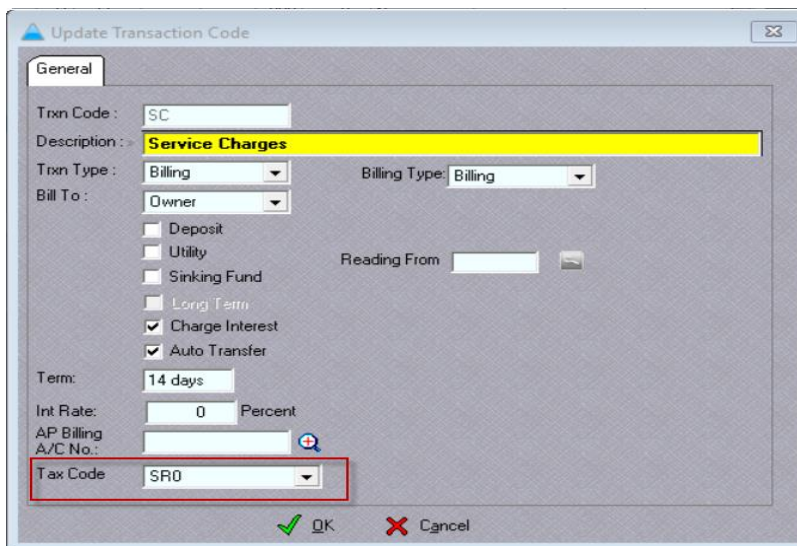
Update Transaction Code

General

Trxn Code : SC

Description : Service Charges

Trxn Type : Billing

Billing Type: Billing

Bill To : Owner

Deposit

Utility

Sinking Fund

Reading From

Long Term

Charge Interest

Auto Transfer

Term: 14 days

Int Rate: 0 Percent

AP Billing A/C No.:

Tax Code SR0

OK

Cancel